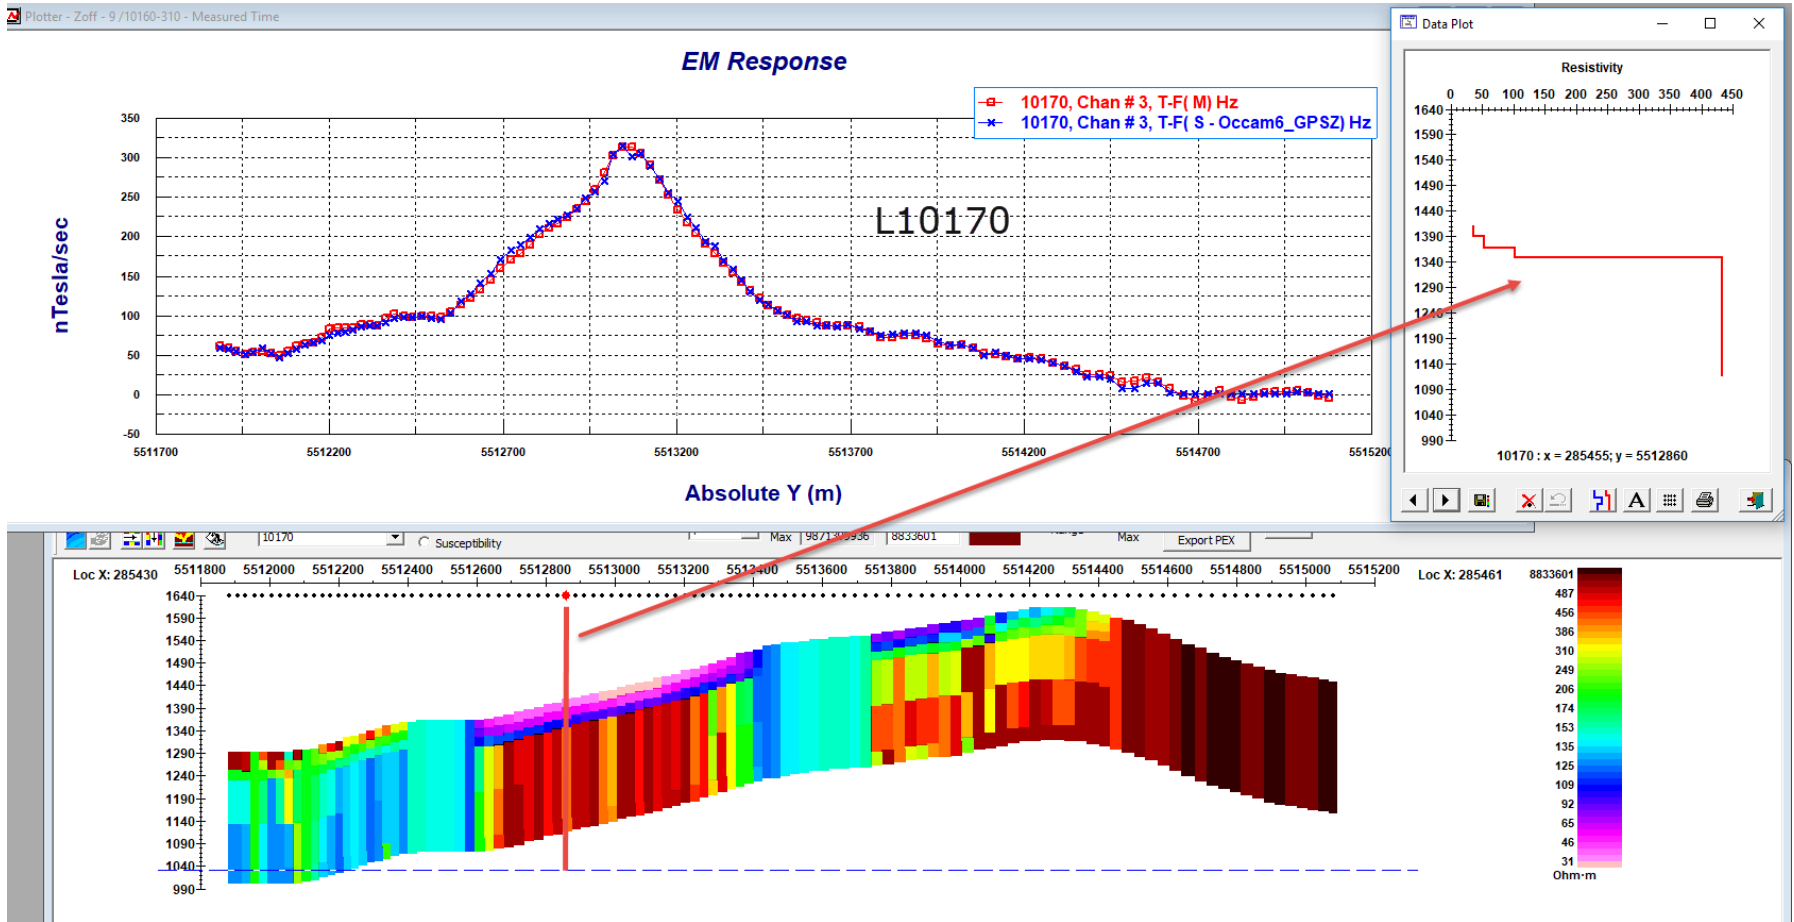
Plotter - Zoff - 9 /10160-310 - Measured Time

EM Response

10170, Chan # 3, T-F( M) Hz
10170, Chan # 3, T-F( S - Occam6_GPSZ) Hz

L10170

nTesla/sec

350
300
250
200
150
100
50
0
-50

5511700 5512200 5512700 5513200 5513700 5514200 5514700 5515200

Absolute Y (m)

Data Plot

Resistivity

0 50 100 150 200 250 300 350 400 450

1640
1590
1540
1490
1440
1390
1340
1290
1240
1190
1140
1090
1040
990

10170 : x = 285455; y = 5512860

10170
Susceptibility
Max 9871.305936 8833601
Max
Export PEX

Loc X: 285430
5511800 5512000 5512200 5512400 5512600 5512800 5513000 5513200 5513400 5513600 5513800 5514000 5514200 5514400 5514600 5514800 5515000 5515200
Loc X: 285461

1640
1590
1540
1490
1440
1390
1340
1290
1240
1190
1140
1090
1040
990

8833601
487
456
386
310
249
206
174
153
135
125
109
92
65
46
31
Ohm-m